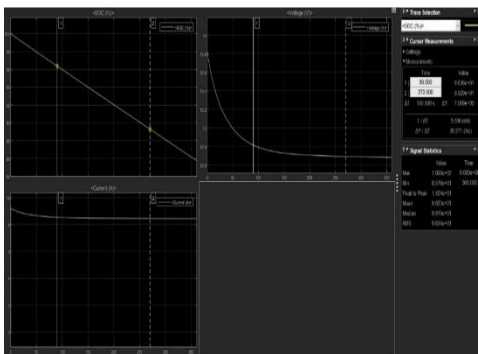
<SOC (%)>

SOC (%)

<Voltage (V)>

Voltage (V)

<Current (A)>

Current (A)

Trace Selection

SOC (%)

Cursor Measurements

Settings

Measurements

| | Time | Value |
|---|---|---|
| 1 | 90.000 | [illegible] |
| 2 | 270.000 | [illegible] |
| ΔT | 180.000 s | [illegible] |
| 1 / ΔT | | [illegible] |
| ΔY / ΔT | | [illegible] |

Signal Statistics

| | Value | Time |
|---|---|---|
| Max | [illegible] | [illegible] |
| Min | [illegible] | 360.000 |
| Peak to Peak | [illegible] | |
| Mean | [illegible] | |
| Median | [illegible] | |
| RMS | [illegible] | |